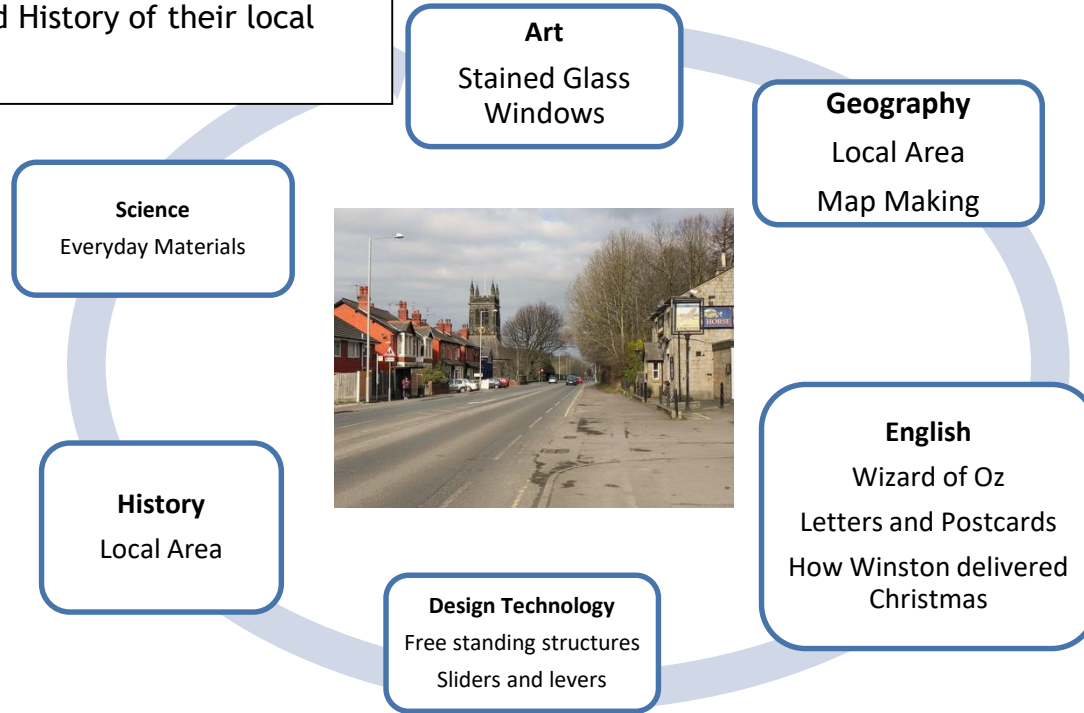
d History of their local

Art
Stained Glass Windows

Geography
Local Area
Map Making

Science
Everyday Materials

HORSE

English
Wizard of Oz
Letters and Postcards
How Winston delivered Christmas

History
Local Area

Design Technology
Free standing structures
Sliders and levers